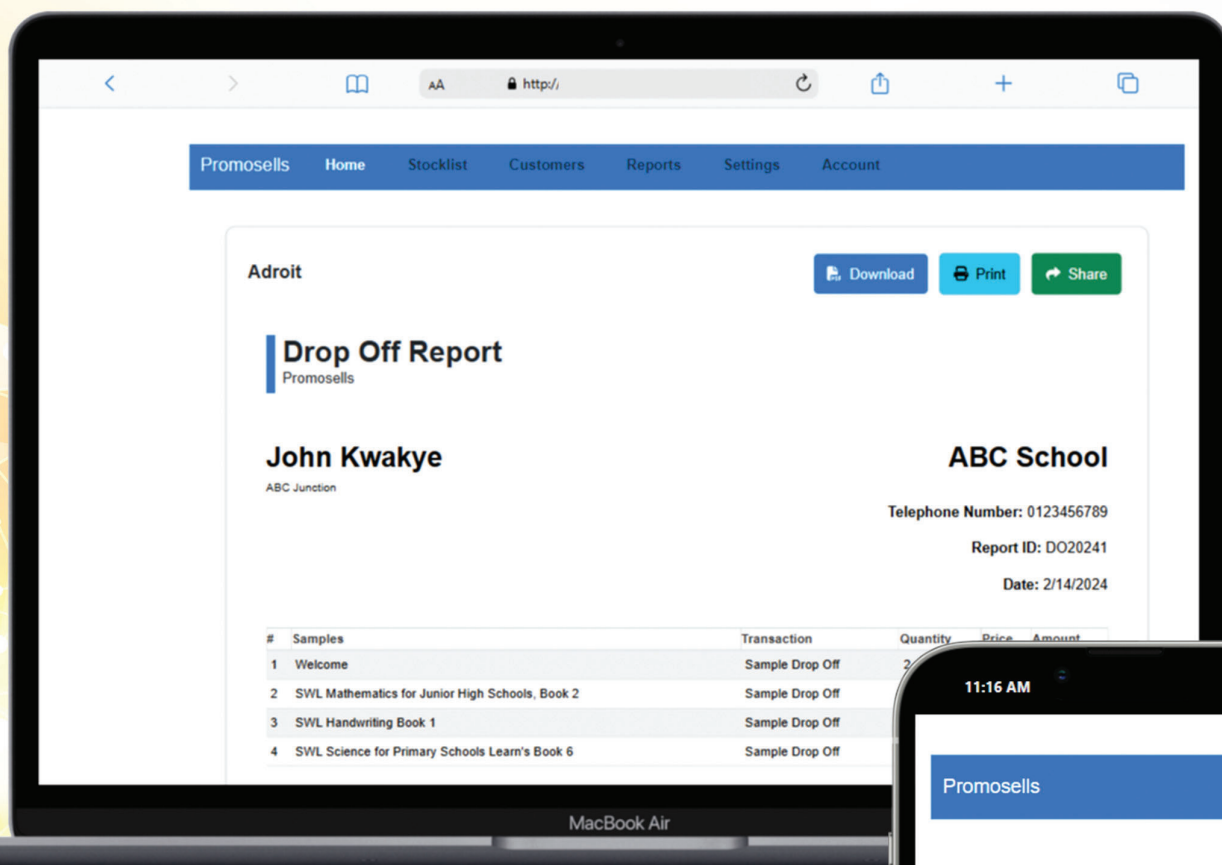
AA http://

Promosells Home Stocklist Customers Reports Settings Account

Adroit

Download Print Share

Drop Off Report
Promosells

John Kwakye
ABC Junction

ABC School

Telephone Number: 0123456789

Report ID: DO20241

Date: 2/14/2024

| # | Samples | Transaction | Quantity | Price | Amount |
|---|---|---|---|---|---|
| 1 | Welcome | Sample Drop Off | 2 | | |
| 2 | SWL Mathematics for Junior High Schools, Book 2 | Sample Drop Off | | | |
| 3 | SWL Handwriting Book 1 | Sample Drop Off | | | |
| 4 | SWL Science for Primary Schools Learn's Book 6 | Sample Drop Off | | | |

MacBook Air

11:16 AM

Promosells